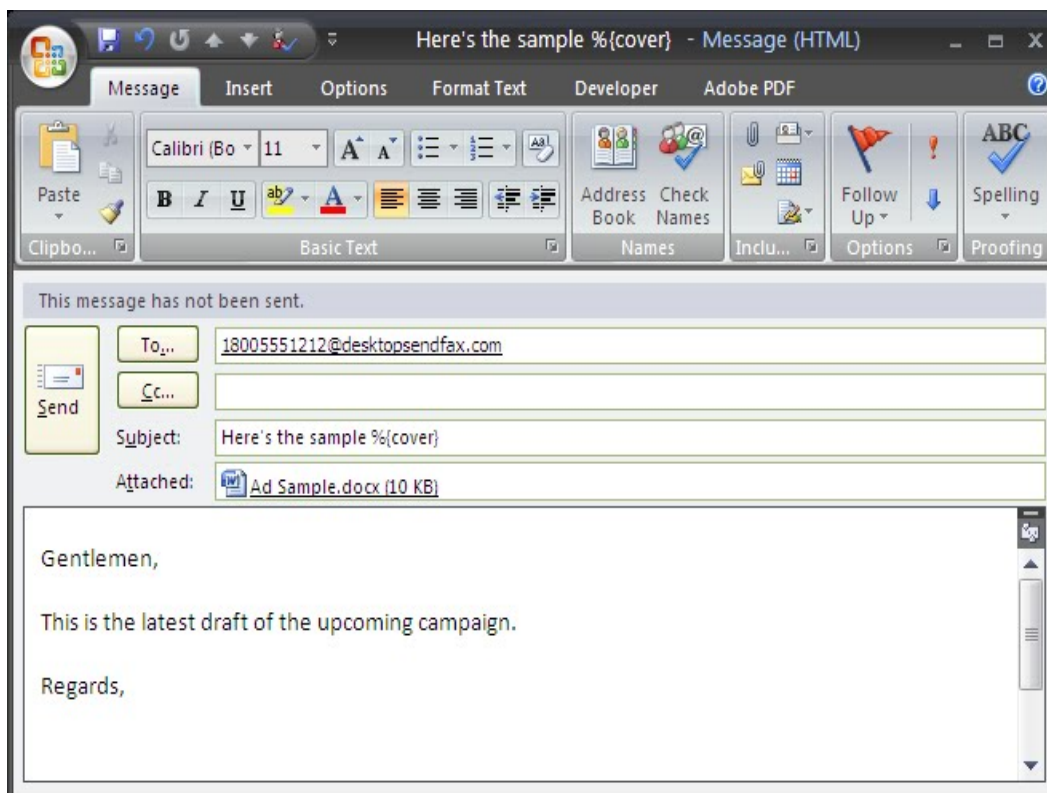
Here's the sample %{cover} - Message (HTML)

Message
Insert
Options
Format Text
Developer
Adobe PDF

Paste
Clipbo...
Calibri (Bo
11
B
I
U
Basic Text
Address Book
Check Names
Names
Inclu...
Follow Up
Options
Spelling
Proofing

This message has not been sent.

Send
To...
18005551212@desktopsendfax.com
Cc...
Subject:
Here's the sample %{cover}
Attached:
Ad Sample.docx (10 KB)

Gentlemen,

This is the latest draft of the upcoming campaign.

Regards,